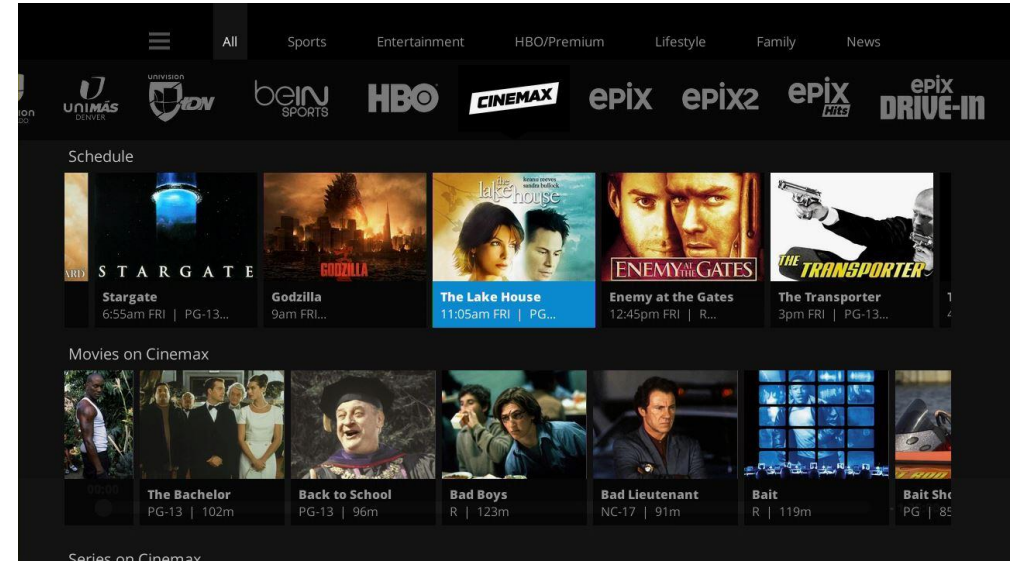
All Sports Entertainment HBO/Premium Lifestyle Family News

UNIMÁS DENVER UNIVISION UDN beIN SPORTS HBO CINEMAX EPIX EPIX2 EPIX Hits EPIX DRIVE-IN

Schedule

STARGATE
Stargate
6:55am FRI | PG-13...

GODZILLA
Godzilla
9am FRI...

keanu reeves sandra bullock the lake house
The Lake House
11:05am FRI | PG...

ENEMY AT THE GATES
Enemy at the Gates
12:45pm FRI | R...

THE TRANSPORTER
The Transporter
3pm FRI | PG-13...

Movies on Cinemax

The Bachelor
PG-13 | 102m

Back to School
PG-13 | 96m

Bad Boys
R | 123m

Bad Lieutenant
NC-17 | 91m

Bait
R | 119m

Bait Sh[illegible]
PG | 8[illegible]

Series on Cinemax